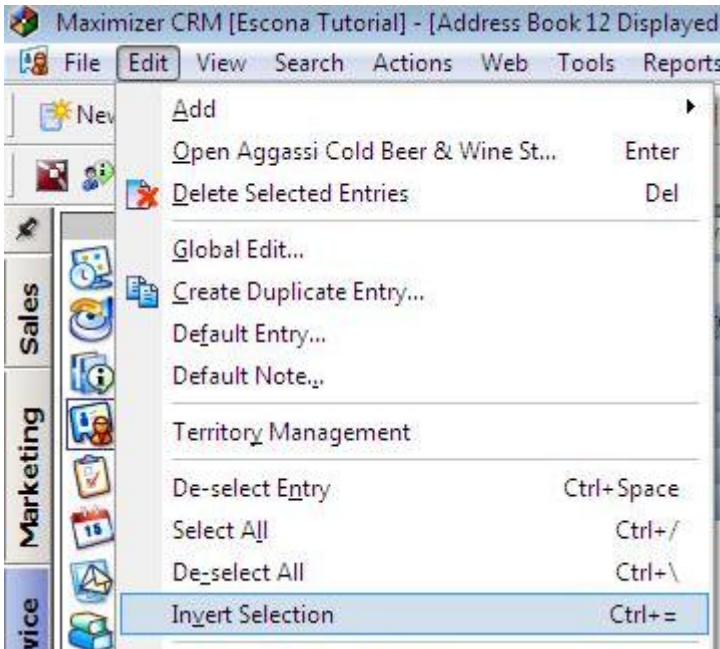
Maximizer CRM [Escona Tutorial] - [Address Book 12 Displayed

File Edit View Search Actions Web Tools Reports

Nev

Sales

Marketing

vice

15

Add

Open Aggassi Cold Beer & Wine St... Enter

Delete Selected Entries Del

Global Edit...

Create Duplicate Entry...

Default Entry...

Default Note...

Territory Management

De-select Entry Ctrl+Space

Select All Ctrl+/

De-select All Ctrl+\

Invert Selection Ctrl+=